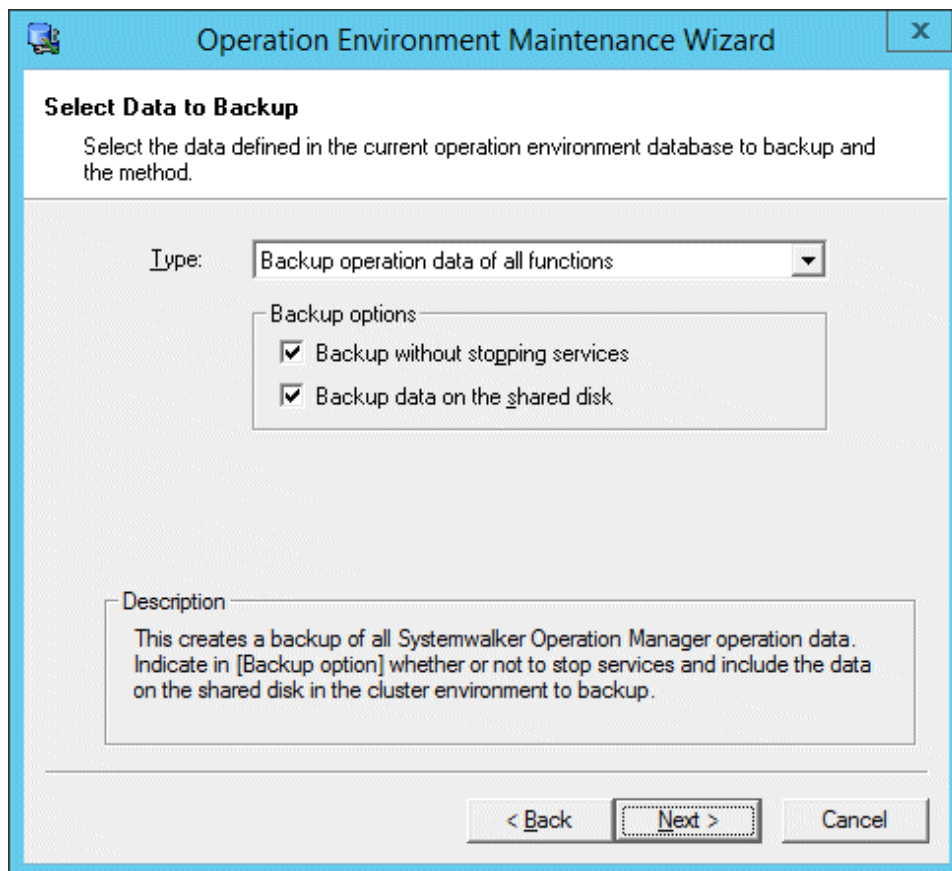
Operation Environment Maintenance Wizard

Select Data to Backup

Select the data defined in the current operation environment database to backup and the method.

Type: Backup operation data of all functions

Backup options

Backup without stopping services

Backup data on the shared disk

Description

This creates a backup of all Systemwalker Operation Manager operation data. Indicate in [Backup option] whether or not to stop services and include the data on the shared disk in the cluster environment to backup.

< Back

Next >

Cancel